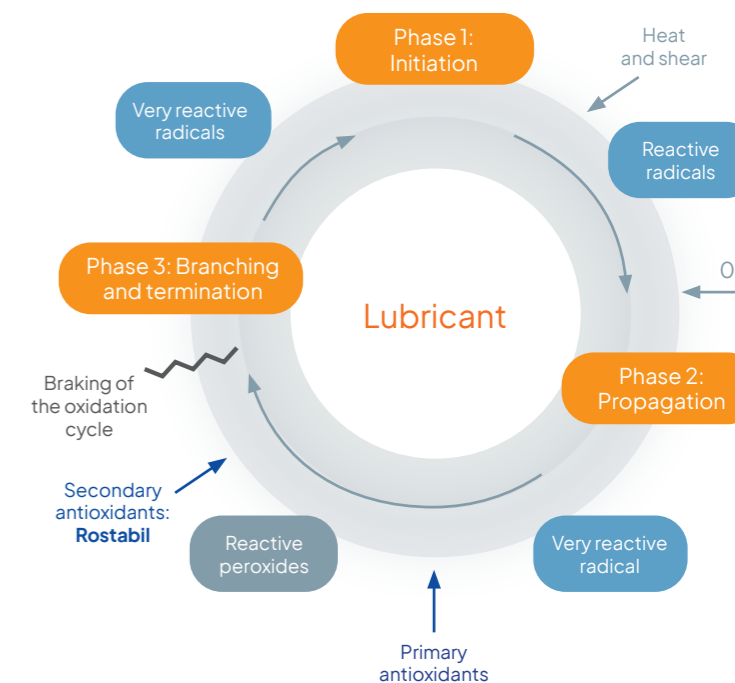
Phase 1: Initiation

Heat and shear

Reactive radicals

O

Phase 2: Propagation

Very reactive radical

Primary antioxidants

Reactive peroxides

Secondary antioxidants: **Rostabil**

Braking of the oxidation cycle

Phase 3: Branching and termination

Very reactive radicals

Lubricant